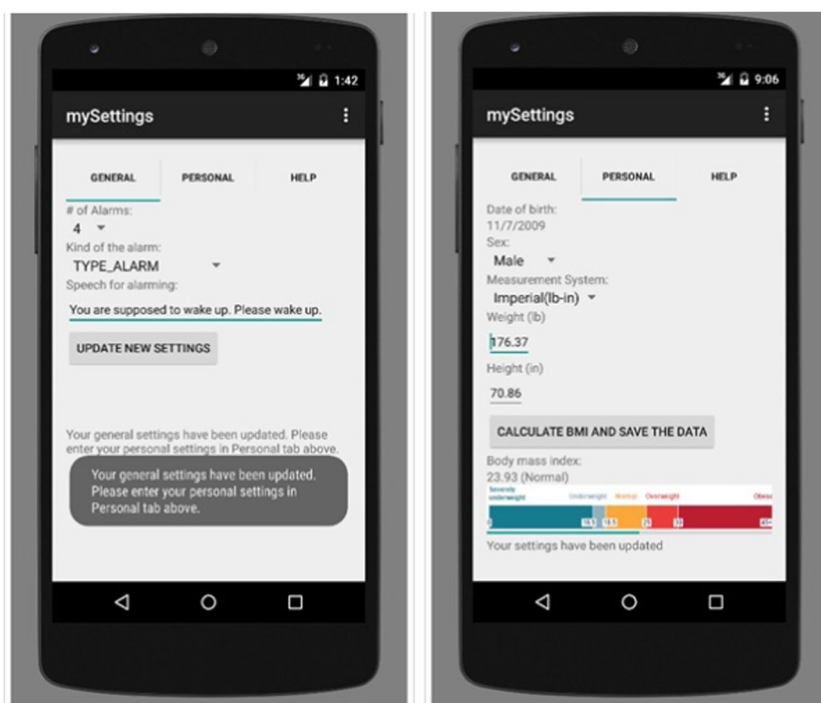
1:42

mySettings

GENERAL

PERSONAL

HELP

# of Alarms:

4

Kind of the alarm:

TYPE_ALARM

Speech for alarming:

You are supposed to wake up. Please wake up.

UPDATE NEW SETTINGS

Your general settings have been updated. Please enter your personal settings in Personal tab above.

Your general settings have been updated. Please enter your personal settings in Personal tab above.

9:06

mySettings

GENERAL

PERSONAL

HELP

Date of birth:

11/7/2009

Sex:

Male

Measurement System:

Imperial(lb-in)

Weight (lb)

176.37

Height (in)

70.86

CALCULATE BMI AND SAVE THE DATA

Body mass index:

23.93 (Normal)

Severely underweight

Underweight

Normal

Overweight

Obese

0

16

18.5

25

30

40

Your settings have been updated